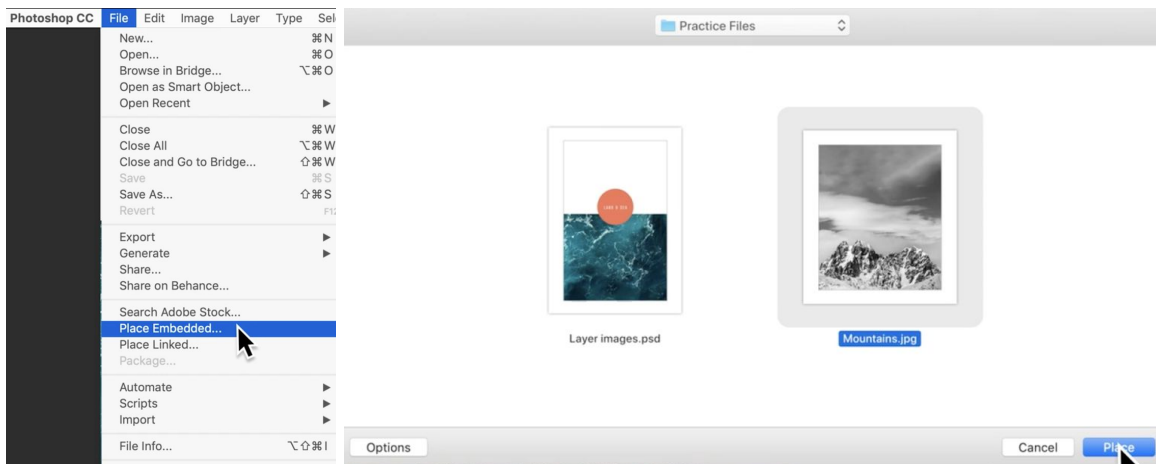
Photoshop CC File Edit Image Layer Type Sel

New... ⌘N
Open... ⌘O
Browse in Bridge... ⌥⌘O
Open as Smart Object...
Open Recent ▶

Close ⌘W
Close All ⌥⌘W
Close and Go to Bridge... ⇧⌘W
Save ⌘S
Save As... ⇧⌘S
Revert F1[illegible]

Export ▶
Generate ▶
Share...
Share on Behance...

Search Adobe Stock...
Place Embedded...
Place Linked...
Package...

Automate ▶
Scripts ▶
Import ▶

File Info... ⌥⇧⌘I

Practice Files

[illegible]

Layer images.psd

Mountains.jpg

Options

Cancel

Pla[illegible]